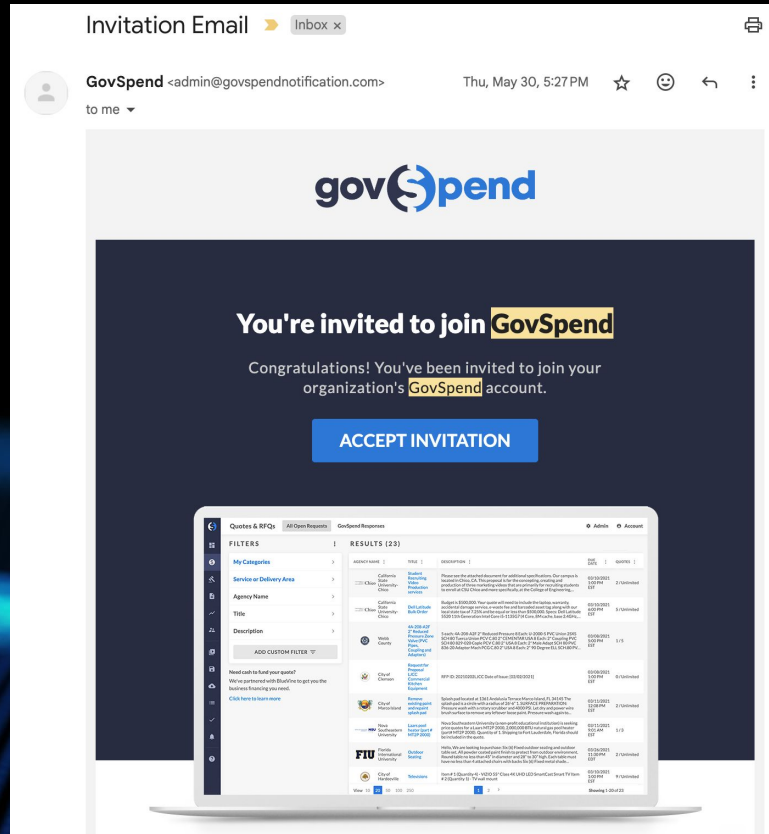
Invitation Email Inbox ×

GovSpend <admin@govspendnotification.com> Thu, May 30, 5:27 PM

to me

govSpend

You're invited to join GovSpend

Congratulations! You've been invited to join your organization's GovSpend account.

ACCEPT INVITATION

Quotes & RFQs All Open Requests GovSpend Responses Admin Account

FILTERS

My Categories

Service or Delivery Area

Agency Name

Title

Description

ADD CUSTOM FILTER

Need cash to fund your quote?

We've partnered with BlueVine to get you the business financing you need.

Click here to learn more

RESULTS (23)

| AGENCY NAME | TITLE | DESCRIPTION | DUE DATE | QUOTES |
|---|---|---|---|---|
| California State University-Chico | Student Recruiting Video Production services | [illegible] | 03/10/2021 1:00 PM EST | 2 / Unlimited |
| California State University-Chico | Dell Latitude Bulk Order | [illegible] | 03/10/2021 6:00 PM EST | 5 / Unlimited |
| Weld County | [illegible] | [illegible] | 03/08/2021 5:00 PM EST | 1 / 5 |
| City of Clemson | Request for Proposal LICC Commercial Kitchen Equipment | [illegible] | 03/08/2021 1:00 PM EST | 0 / Unlimited |
| City of Marco Island | Remove existing paint and repaint splash pad | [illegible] | 03/11/2021 12:38 PM EST | 2 / Unlimited |
| Nova Southeastern University | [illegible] | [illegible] | 03/11/2021 9:01 AM EST | 1 / 3 |
| FIU Florida International University | Outdoor Seating | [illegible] | 03/26/2021 11:30 PM EST | 2 / Unlimited |
| City of Hardeeville | Televisions | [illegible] | 03/10/2021 1:00 PM EST | 9 / Unlimited |

View 10 25 50 100 250 1 2 3 > Showing 1-10 of 23